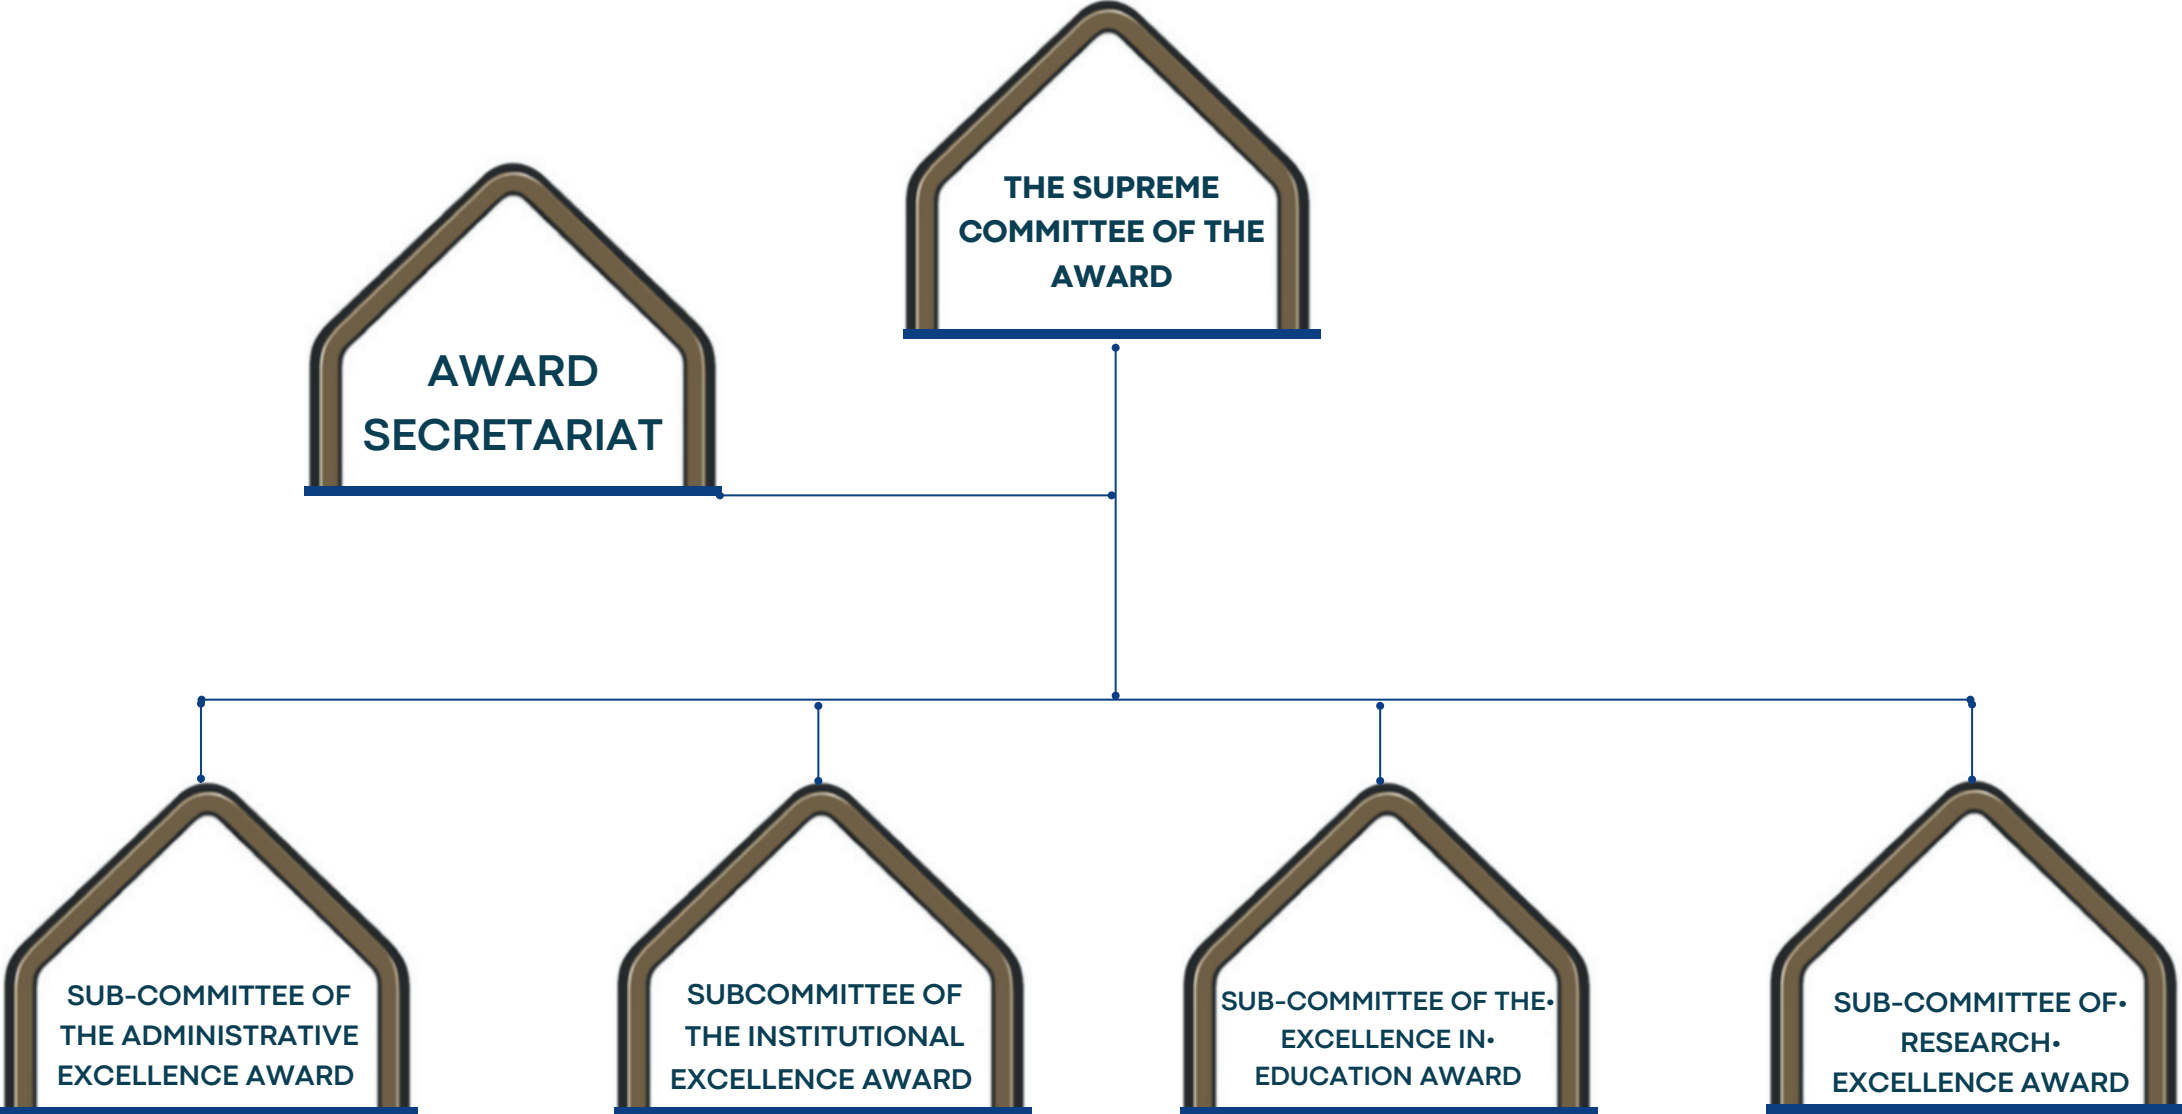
THE SUPREME COMMITTEE OF THE AWARD

AWARD SECRETARIAT

SUB-COMMITTEE OF THE ADMINISTRATIVE EXCELLENCE AWARD

SUBCOMMITTEE OF THE INSTITUTIONAL EXCELLENCE AWARD

SUB-COMMITTEE OF THE• EXCELLENCE IN• EDUCATION AWARD

SUB-COMMITTEE OF• RESEARCH• EXCELLENCE AWARD